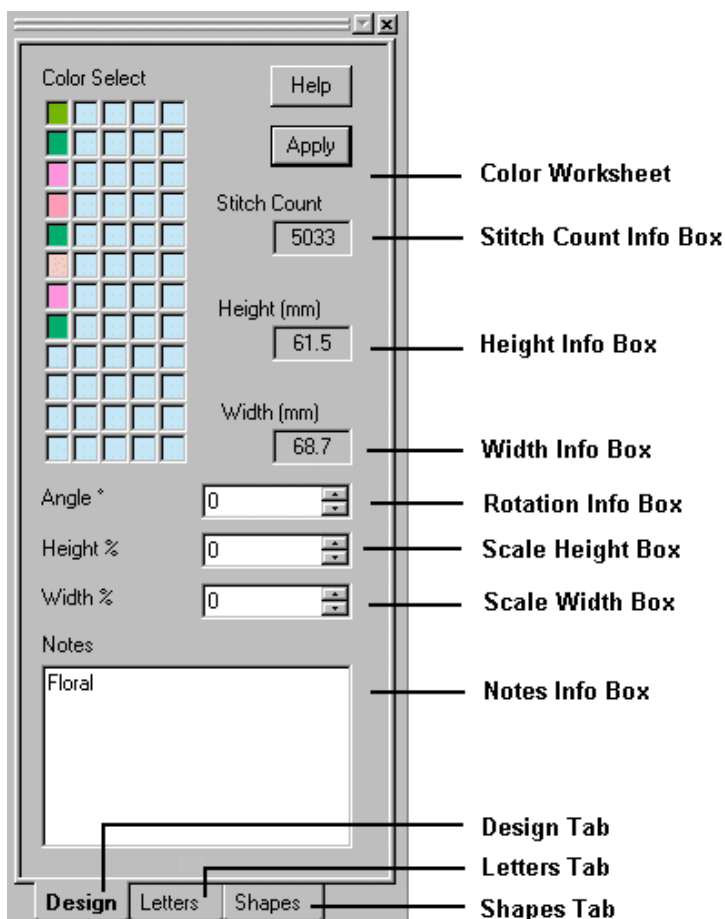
Color Select

Help

Apply

Color Worksheet

Stitch Count

5033

Stitch Count Info Box

Height (mm)

61.5

Height Info Box

Width (mm)

68.7

Width Info Box

Angle °

0

Rotation Info Box

Height %

0

Scale Height Box

Width %

0

Scale Width Box

Notes

Floral

Notes Info Box

Design Tab

Letters Tab

Design | Letters | Shapes

Shapes Tab